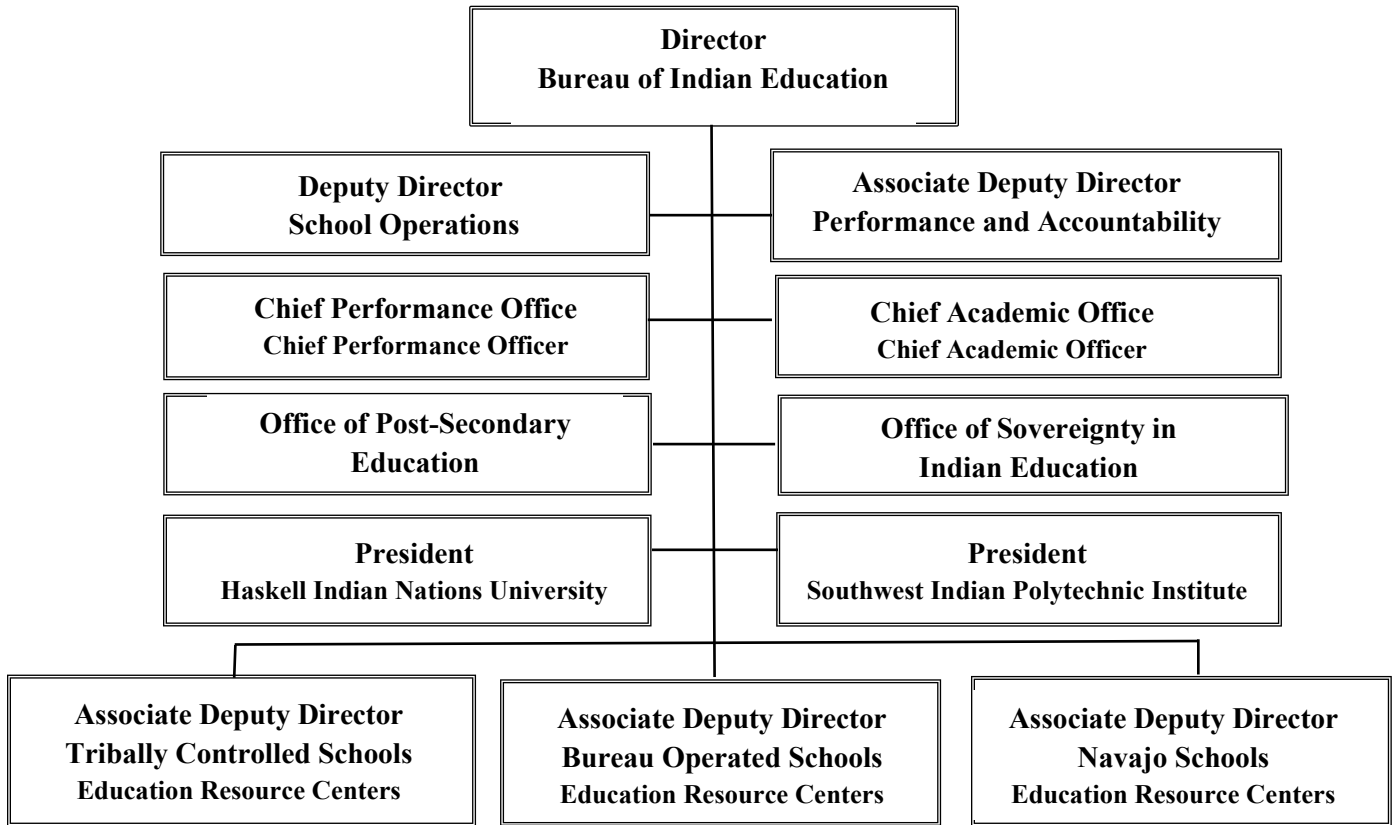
Director
Bureau of Indian Education

Deputy Director
School Operations

Associate Deputy Director
Performance and Accountability

Chief Performance Office
Chief Performance Officer

Chief Academic Office
Chief Academic Officer

Office of Post-Secondary Education

Office of Sovereignty in Indian Education

President
Haskell Indian Nations University

President
Southwest Indian Polytechnic Institute

Associate Deputy Director
Tribally Controlled Schools
Education Resource Centers

Associate Deputy Director
Bureau Operated Schools
Education Resource Centers

Associate Deputy Director
Navajo Schools
Education Resource Centers